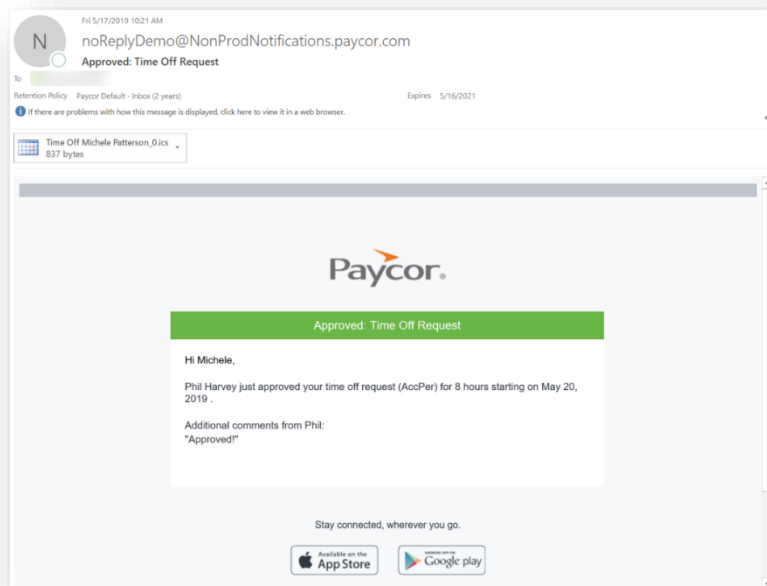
Fri 5/17/2019 10:21 AM

N

noReplyDemo@NonProdNotifications.paycor.com

Approved: Time Off Request

To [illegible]

Retention Policy Paycor Default - Inbox (2 years) Expires 5/16/2021

If there are problems with how this message is displayed, click here to view it in a web browser.

Time Off Michele Patterson_0.ics
837 bytes

Paycor

Approved: Time Off Request

Hi Michele,

Phil Harvey just approved your time off request (AccPer) for 8 hours starting on May 20, 2019 .

Additional comments from Phil:
"Approved!"

Stay connected, wherever you go.

Available on the App Store

ANDROID APP ON Google play